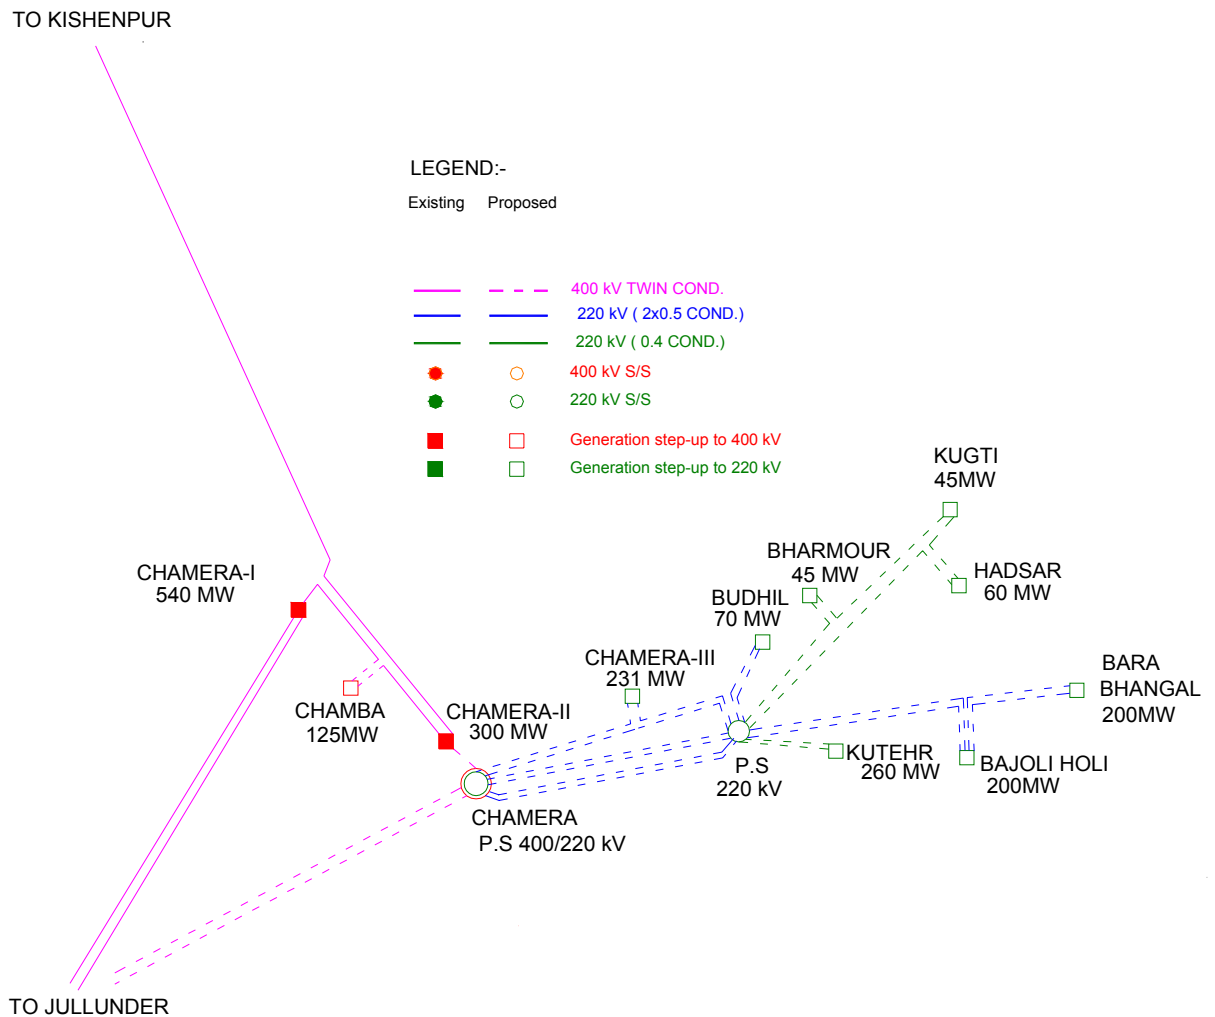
TO KISHENPUR

LEGEND:-

Existing Proposed

400 kV TWIN COND.

220 kV ( 2x0.5 COND.)

220 kV ( 0.4 COND.)

400 kV S/S

220 kV S/S

Generation step-up to 400 kV

Generation step-up to 220 kV

KUGTI
45MW

BHARMOUR
45 MW

HADSAR
60 MW

BUDHIL
70 MW

CHAMERA-I
540 MW

CHAMERA-III
231 MW

BARA
BHANGAL
200MW

CHAMBA
125MW

CHAMERA-II
300 MW

KUTEHR
260 MW

BAJOLI HOLI
200MW

P.S
220 kV

CHAMERA
P.S 400/220 kV

TO JULLUNDER